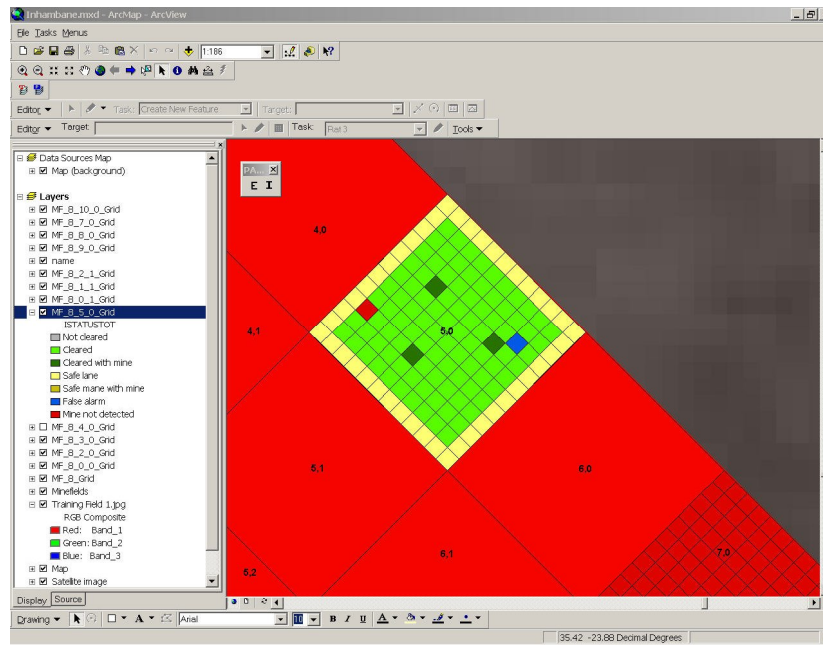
Inhambane.mxd - ArcMap - ArcView

File Tasks Menus

1:186

Editor ▾ Task: Create New Feature Target:

Editor ▾ Target: Task: Ref 3 Tools ▾

Data Sources Map
Map (background)

Layers
MF_8_10_0_Grid
MF_8_7_0_Grid
MF_8_8_0_Grid
MF_8_9_0_Grid
name
MF_8_2_1_Grid
MF_8_1_1_Grid
MF_8_0_1_Grid
MF_8_5_0_Grid
ISTATUSTOT
Not cleared
Cleared
Cleared with mine
Safe lane
Safe mane with mine
False alarm
Mine not detected
MF_8_4_0_Grid
MF_8_3_0_Grid
MF_8_2_0_Grid
MF_8_0_0_Grid
MF_8_Grid
Minefields
Training Field 1.jpg
RGB Composite
Red: Band_1
Green: Band_2
Blue: Band_3
Map
Satellite image

Display Source

E I

4,0
4,1
5,0
5,1
6,0
6,1
5,2
7,0

Drawing ▾ Arial 10 B I U

35.42 -23.88 Decimal Degrees